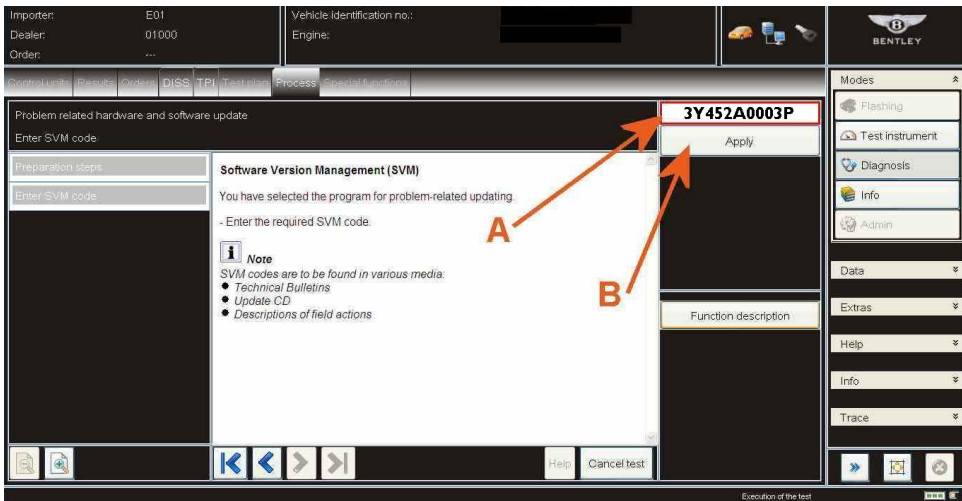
Importer: E01
Dealer: 01000
Order: ---

Vehicle identification no.:
Engine:

BENTLEY

Control units Results Orders DISS TPI Test plan Process Special functions

Modes

Flashing
Test instrument
Diagnosis
Info
Admin

Problem related hardware and software update
Enter SVM code

3Y452A0003P

Apply

Preparation steps
Enter SVM code

Software Version Management (SVM)

You have selected the program for problem-related updating.

- Enter the required SVM code.

Note
SVM codes are to be found in various media:
• Technical Bulletins
• Update CD
• Descriptions of field actions

A

B

Function description

Data
Extras
Help
Info
Trace

Help
Cancel test

Execution of the test